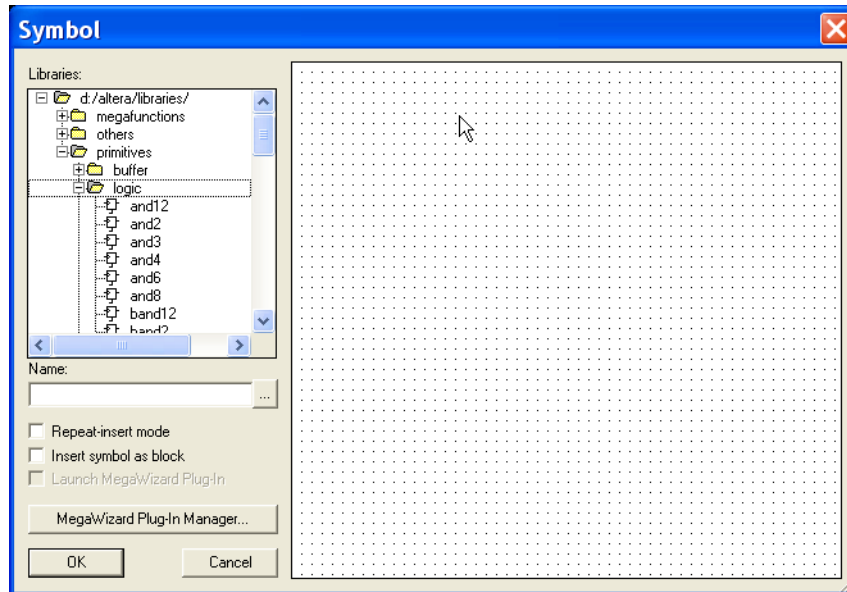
Symbol

Libraries:

d:/altera/libraries/
megafunctions
others
primitives
buffer
logic
and12
and2
and3
and4
and6
and8
band12
band2

Name:

...

Repeat-insert mode

Insert symbol as block

Launch MegaWizard Plug-In

MegaWizard Plug-In Manager...

OK

Cancel